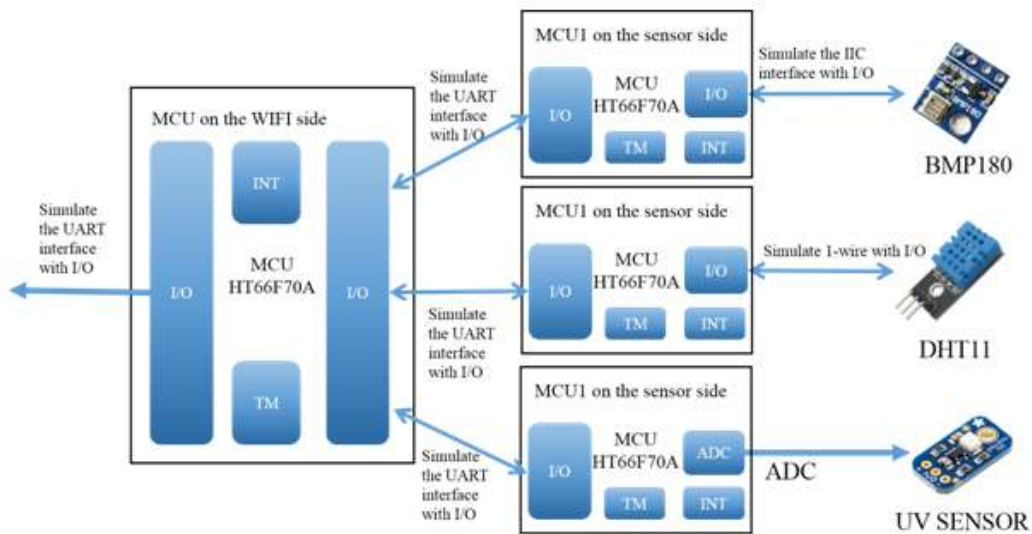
MCU on the WIFI side

INT

MCU
HT66F70A

I/O

I/O

TM

Simulate the UART interface with I/O

Simulate the UART interface with I/O

Simulate the UART interface with I/O

Simulate the UART interface with I/O

MCU1 on the sensor side

I/O

MCU
HT66F70A

I/O

TM

INT

Simulate the IIC interface with I/O

BMP180

MCU1 on the sensor side

I/O

MCU
HT66F70A

I/O

TM

INT

Simulate 1-wire with I/O

DHT11

MCU1 on the sensor side

I/O

MCU
HT66F70A

ADC

TM

INT

ADC

UV SENSOR